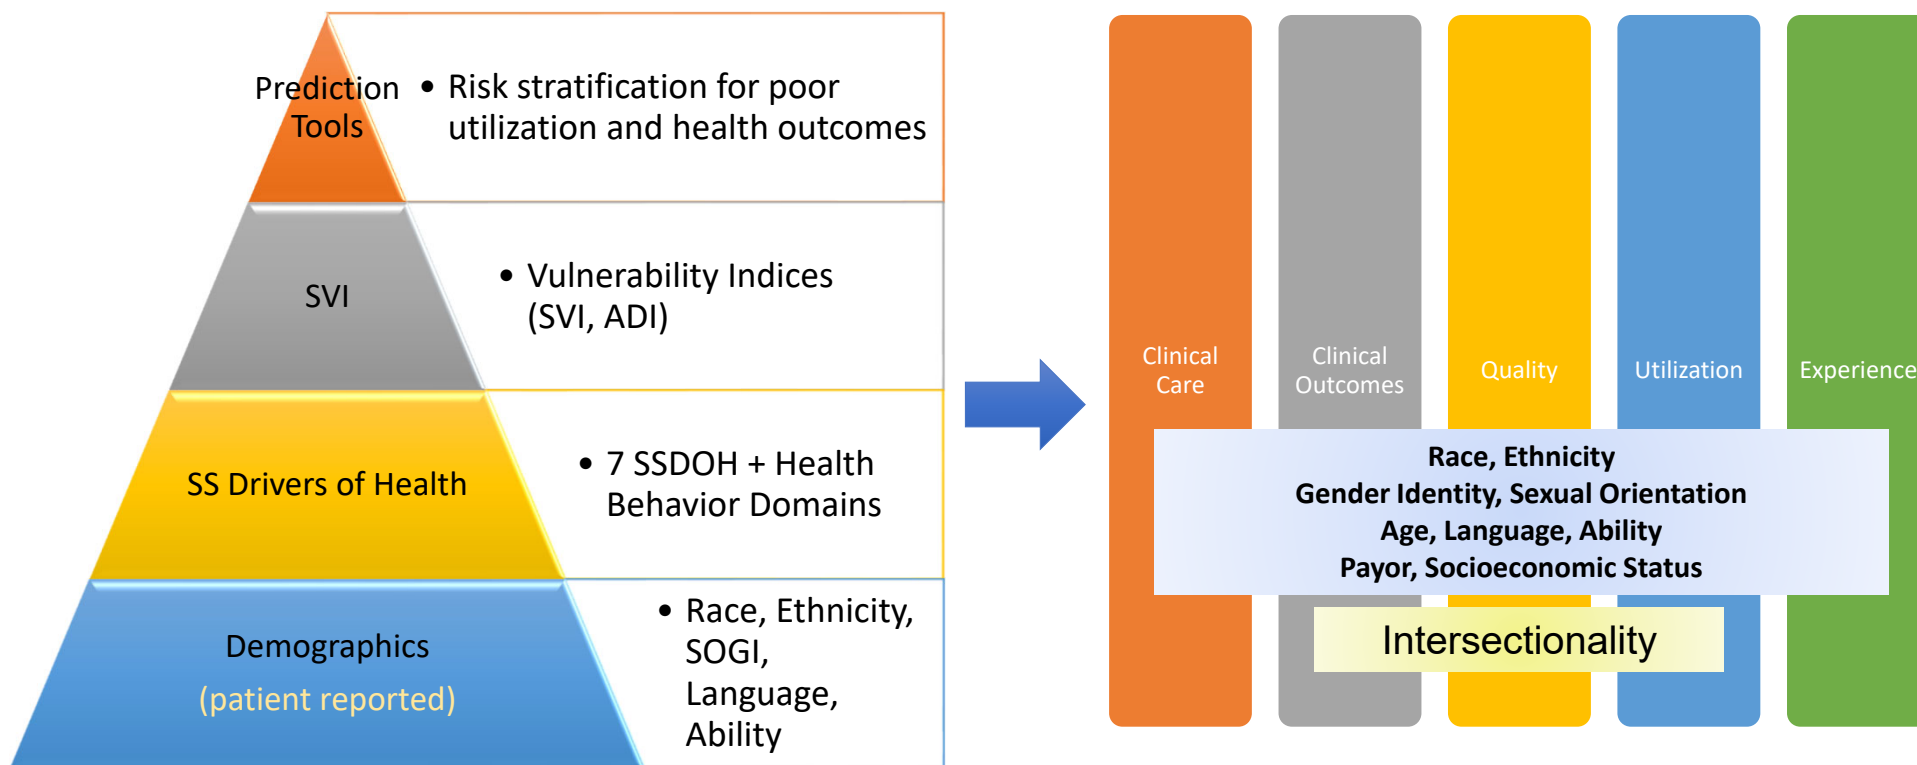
Prediction Tools

• Risk stratification for poor utilization and health outcomes

SVI

• Vulnerability Indices (SVI, ADI)

SS Drivers of Health

• 7 SSDOH + Health Behavior Domains

Demographics
(patient reported)

• Race, Ethnicity, SOGI, Language, Ability

Clinical Care

Clinical Outcomes

Quality

Utilization

Experience

Race, Ethnicity
Gender Identity, Sexual Orientation
Age, Language, Ability
Payor, Socioeconomic Status

Intersectionality